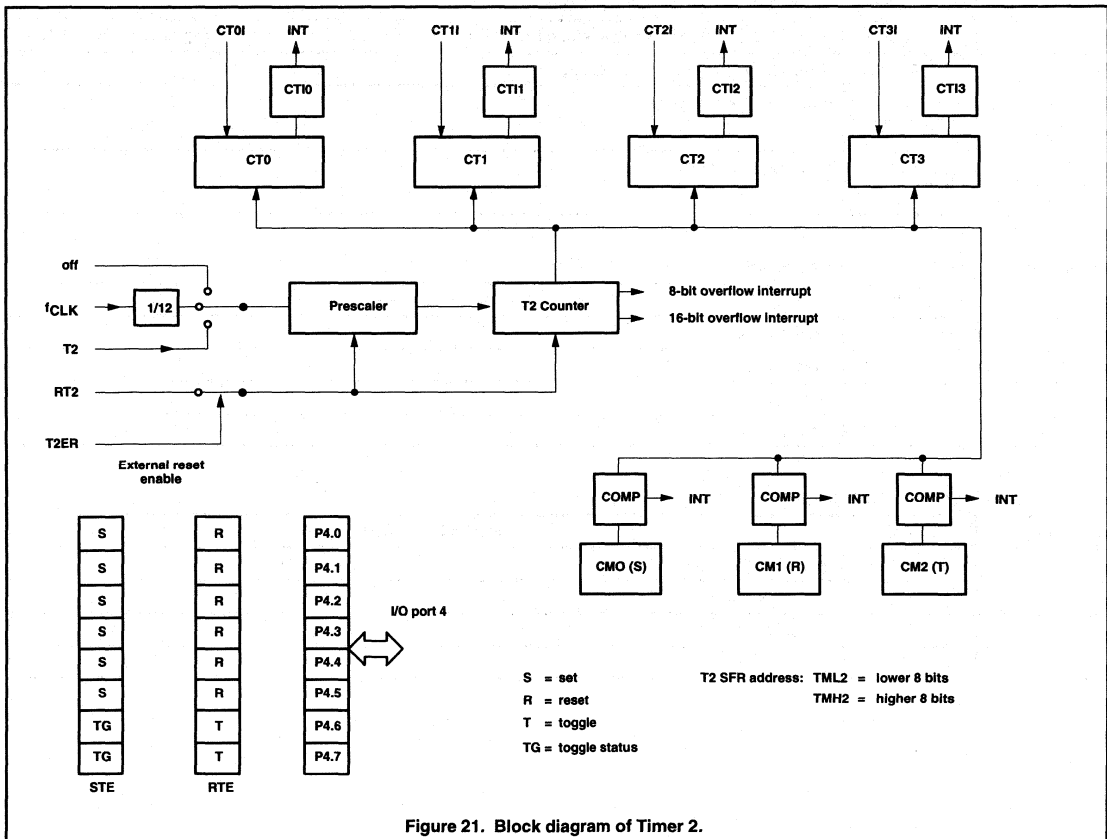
CT0I INT CTI0 CT0
CT1I INT CTI1 CT1
CT2I INT CTI2 CT2
CT3I INT CTI3 CT3

off
$f_{CLK}$
1/12
T2
Prescaler
T2 Counter
8-bit overflow interrupt
16-bit overflow interrupt
RT2
T2ER
External reset enable

COMP INT
COMP INT
COMP INT
CMO (S)
CM1 (R)
CM2 (T)

| S | R | P4.0 |
|---|---|---|
| S | R | P4.1 |
| S | R | P4.2 |
| S | R | P4.3 |
| S | R | P4.4 |
| S | R | P4.5 |
| TG | T | P4.6 |
| TG | T | P4.7 |
| STE | RTE | |

I/O port 4

S = set
R = reset
T = toggle
TG = toggle status

T2 SFR address: TML2 = lower 8 bits
TMH2 = higher 8 bits

Figure 21. Block diagram of Timer 2.